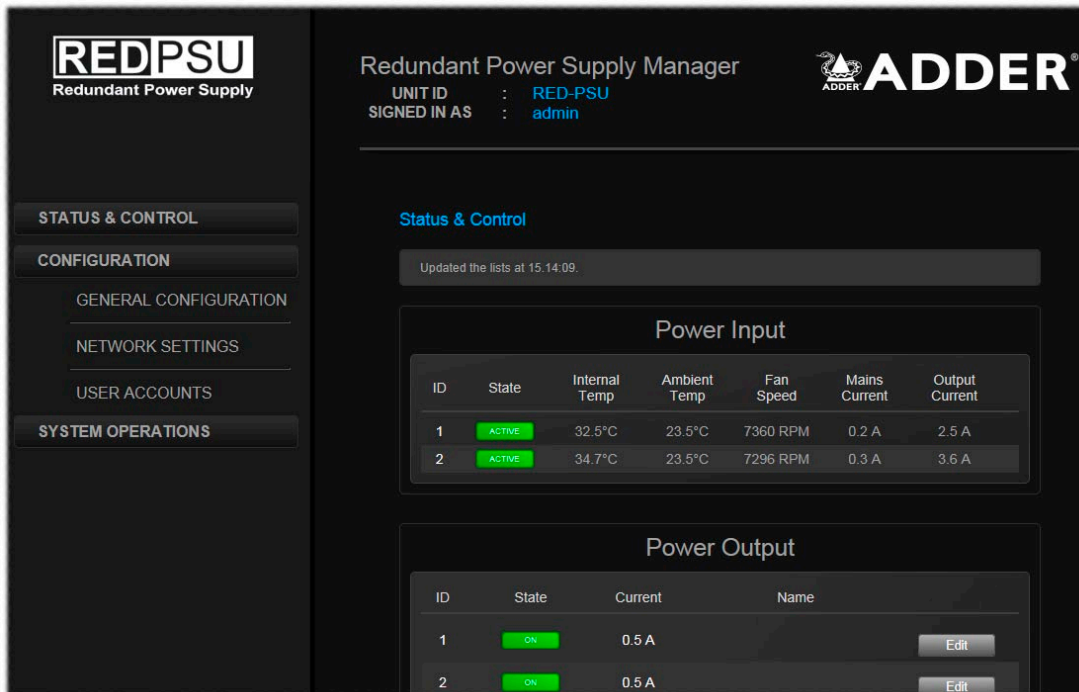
REDPSU
Redundant Power Supply

STATUS & CONTROL
CONFIGURATION
GENERAL CONFIGURATION
NETWORK SETTINGS
USER ACCOUNTS
SYSTEM OPERATIONS

Redundant Power Supply Manager
UNIT ID : RED-PSU
SIGNED IN AS : admin

ADDER ADDER®

Status & Control

Updated the lists at 15.14:09.

Power Input

| ID | State | Internal Temp | Ambient Temp | Fan Speed | Mains Current | Output Current |
|---|---|---|---|---|---|---|
| 1 | ACTIVE | 32.5°C | 23.5°C | 7360 RPM | 0.2 A | 2.5 A |
| 2 | ACTIVE | 34.7°C | 23.5°C | 7296 RPM | 0.3 A | 3.6 A |

Power Output

| ID | State | Current | Name | |
|---|---|---|---|---|
| 1 | ON | 0.5 A | | Edit |
| 2 | ON | 0.5 A | | Edit |